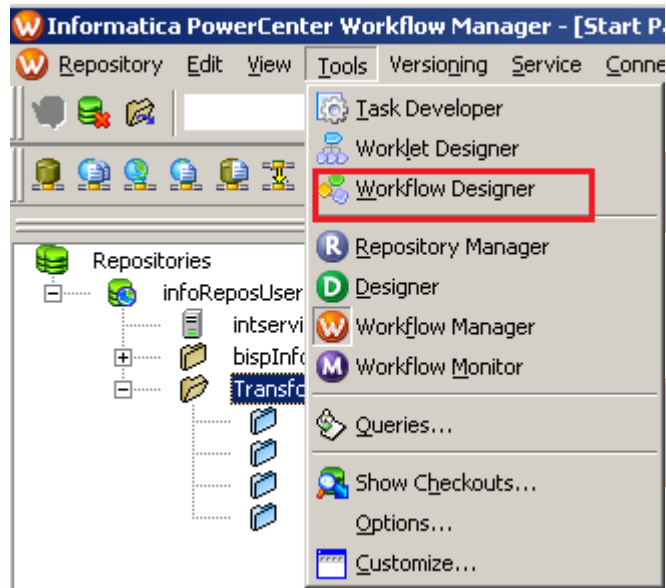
Informatica PowerCenter Workflow Manager - [Start P

Repository Edit View Tools Versioning Service Conne

Task Developer
Worklet Designer
Workflow Designer
Repository Manager
Designer
Workflow Manager
Workflow Monitor
Queries...
Show Checkouts...
Options...
Customize...

Repositories
infoReposUser
intservi
bispInfo
Transfo